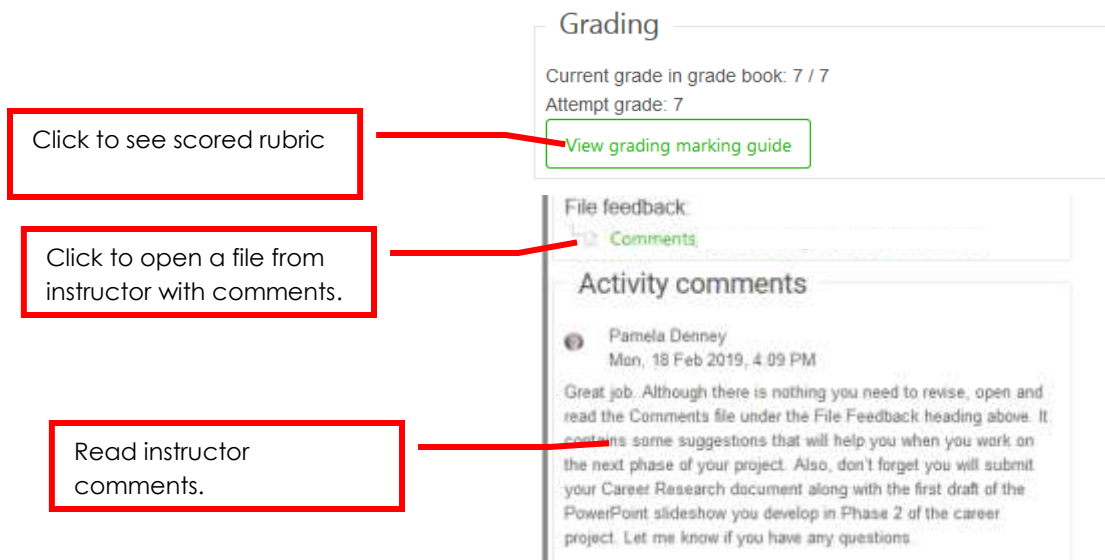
Grading

Current grade in grade book: 7 / 7

Attempt grade: 7

Click to see scored rubric

View grading marking guide

File feedback

Click to open a file from instructor with comments.

Comments

Activity comments

Pamela Denney
Mon, 18 Feb 2019, 4:09 PM

Great job. Although there is nothing you need to revise, open and read the Comments file under the File Feedback heading above. It contains some suggestions that will help you when you work on the next phase of your project. Also, don't forget you will submit your Career Research document along with the first draft of the PowerPoint slideshow you develop in Phase 2 of the career project. Let me know if you have any questions.

Read instructor comments.